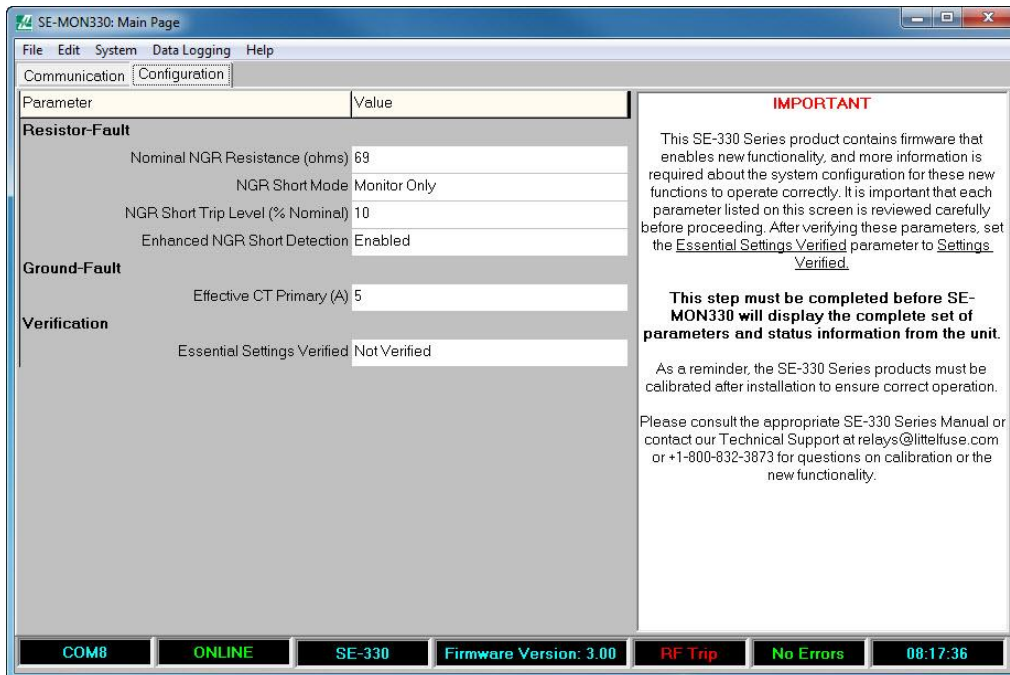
SE-MON330: Main Page

File Edit System Data Logging Help

Communication Configuration

| Parameter | Value |
|---|---|
| **Resistor-Fault** | |
| Nominal NGR Resistance (ohms) | 69 |
| NGR Short Mode | Monitor Only |
| NGR Short Trip Level (% Nominal) | 10 |
| Enhanced NGR Short Detection | Enabled |
| **Ground-Fault** | |
| Effective CT Primary (A) | 5 |
| **Verification** | |
| Essential Settings Verified | Not Verified |

IMPORTANT

This SE-330 Series product contains firmware that enables new functionality, and more information is required about the system configuration for these new functions to operate correctly. It is important that each parameter listed on this screen is reviewed carefully before proceeding. After verifying these parameters, set the Essential Settings Verified parameter to Settings Verified.

**This step must be completed before SE-MON330 will display the complete set of parameters and status information from the unit.**

As a reminder, the SE-330 Series products must be calibrated after installation to ensure correct operation.

Please consult the appropriate SE-330 Series Manual or contact our Technical Support at relays@littelfuse.com or +1-800-832-3873 for questions on calibration or the new functionality.

COM8 ONLINE SE-330 Firmware Version: 3.00 RF Trip No Errors 08:17:36